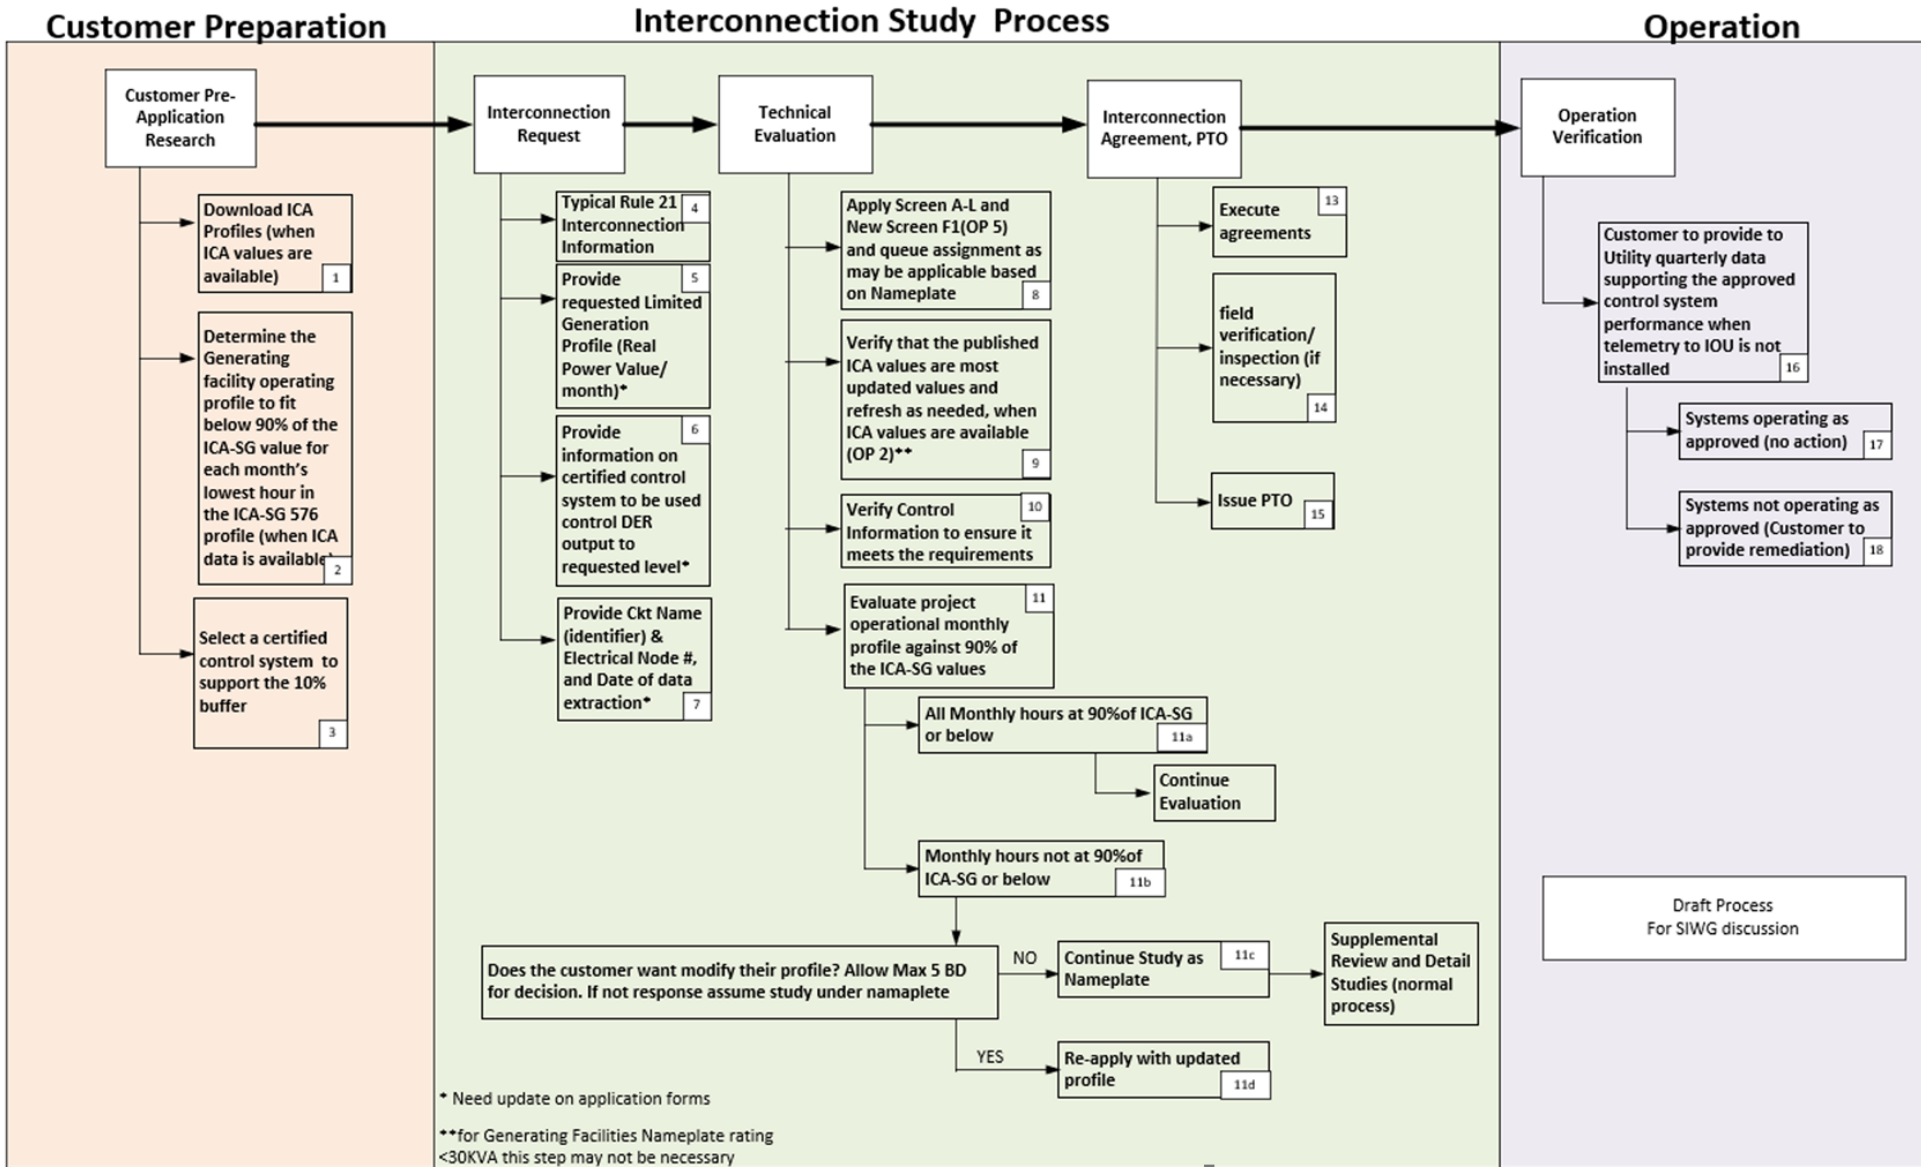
Customer Preparation

Interconnection Study Process

Operation

Customer Pre-Application Research

Download ICA Profiles (when ICA values are available) 1

Determine the Generating facility operating profile to fit below 90% of the ICA-SG value for each month's lowest hour in the ICA-SG 576 profile (when ICA data is available) 2

Select a certified control system to support the 10% buffer 3

Interconnection Request

Typical Rule 21 Interconnection Information 4

Provide requested Limited Generation Profile (Real Power Value/ month)* 5

Provide information on certified control system to be used control DER output to requested level* 6

Provide Ckt Name (identifier) & Electrical Node #, and Date of data extraction* 7

Technical Evaluation

Apply Screen A-L and New Screen F1(OP 5) and queue assignment as may be applicable based on Nameplate 8

Verify that the published ICA values are most updated values and refresh as needed, when ICA values are available (OP 2)** 9

Verify Control Information to ensure it meets the requirements 10

Evaluate project operational monthly profile against 90% of the ICA-SG values 11

All Monthly hours at 90%of ICA-SG or below 11a

Continue Evaluation

Monthly hours not at 90%of ICA-SG or below 11b

Does the customer want modify their profile? Allow Max 5 BD for decision. If not response assume study under namaplete

NO

Continue Study as Nameplate 11c

Supplemental Review and Detail Studies (normal process)

YES

Re-apply with updated profile 11d

Interconnection Agreement, PTO

Execute agreements 13

field verification/ inspection (if necessary) 14

Issue PTO 15

Operation Verification

Customer to provide to Utility quarterly data supporting the approved control system performance when telemetry to IOU is not installed 16

Systems operating as approved (no action) 17

Systems not operating as approved (Customer to provide remediation) 18

Draft Process
For SIWG discussion

* Need update on application forms

**for Generating Facilities Nameplate rating <30KVA this step may not be necessary